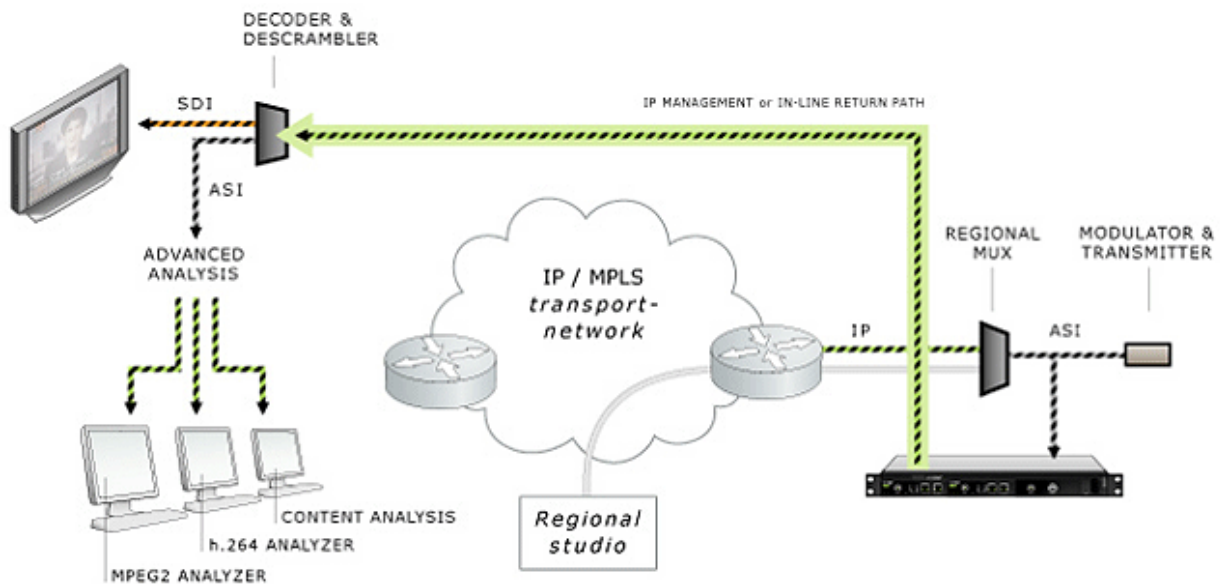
DECODER & DESCRAMBLER

SDI

IP MANAGEMENT or IN-LINE RETURN PATH

ASI

ADVANCED ANALYSIS

IP / MPLS transport-network

REGIONAL MUX

MODULATOR & TRANSMITTER

IP

ASI

CONTENT ANALYSIS

h.264 ANALYZER

MPEG2 ANALYZER

Regional studio